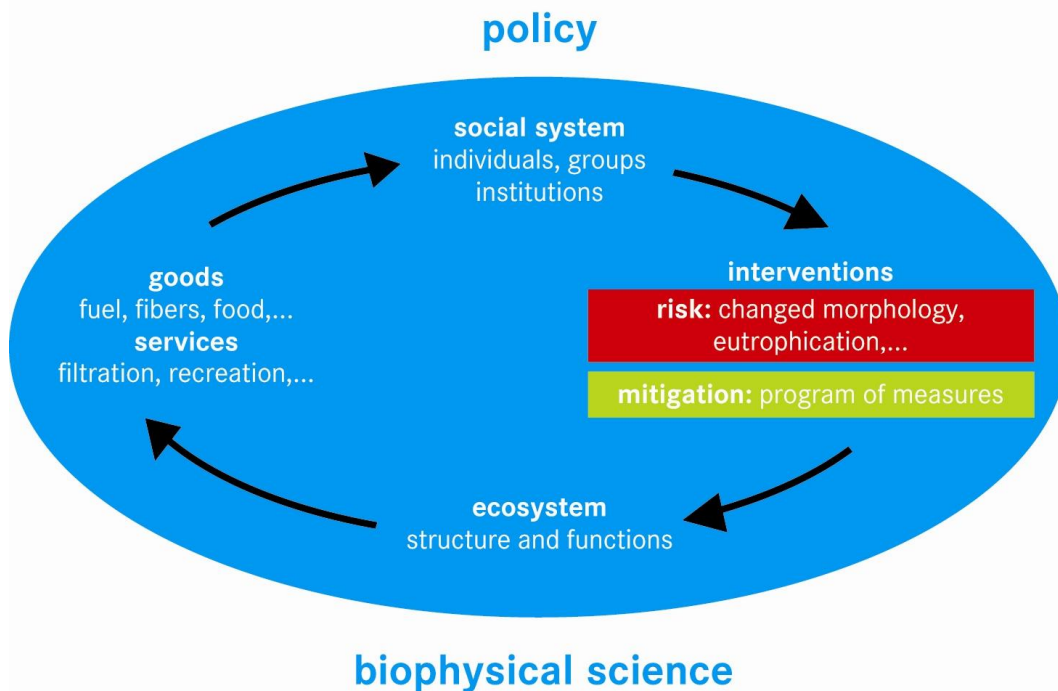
policy

social system
individuals, groups
institutions

goods
fuel, fibers, food,...
services
filtration, recreation,...

interventions
risk: changed morphology, eutrophication,...
mitigation: program of measures

ecosystem
structure and functions

biophysical science